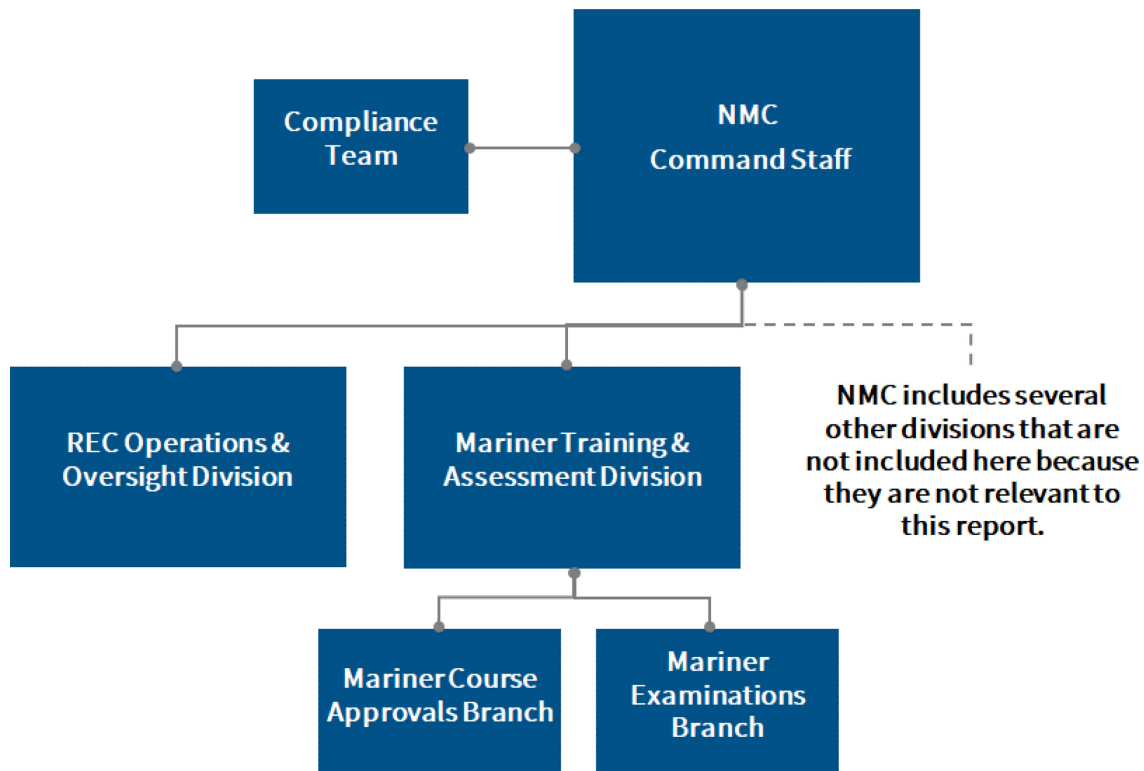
Compliance Team

NMC Command Staff

REC Operations & Oversight Division

Mariner Training & Assessment Division

NMC includes several other divisions that are not included here because they are not relevant to this report.

Mariner Course Approvals Branch

Mariner Examinations Branch